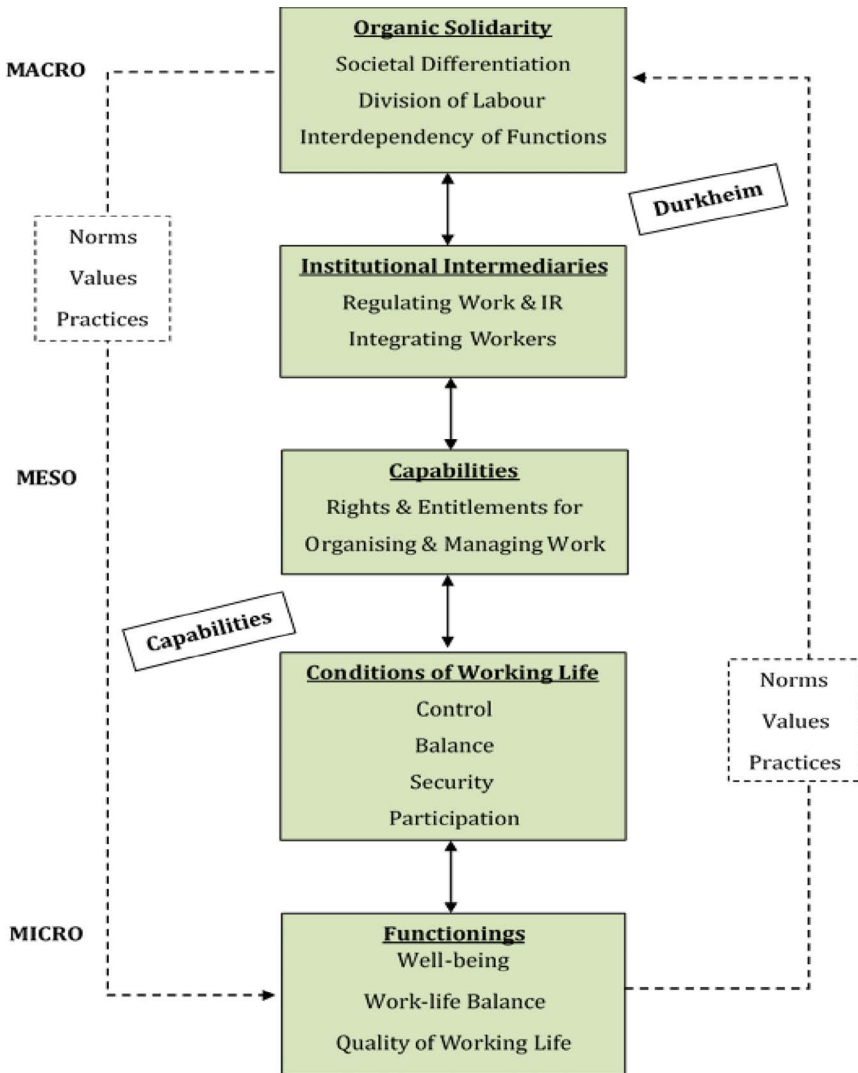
MACRO

Organic Solidarity
Societal Differentiation
Division of Labour
Interdependency of Functions

Durkheim

Norms
Values
Practices

Institutional Intermediaries
Regulating Work & IR
Integrating Workers

MESO

Capabilities
Rights & Entitlements for Organising & Managing Work

Capabilities

Conditions of Working Life
Control
Balance
Security
Participation

Norms
Values
Practices

MICRO

Functionings
Well-being
Work-life Balance
Quality of Working Life